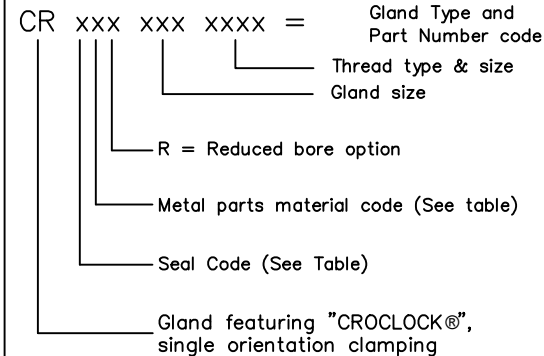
CR xxx xxx xxxx = Gland Type and Part Number code

Thread type & size

Gland size

R = Reduced bore option

Metal parts material code (See table)

Seal Code (See Table)

Gland featuring "CROCLOCK®", single orientation clamping